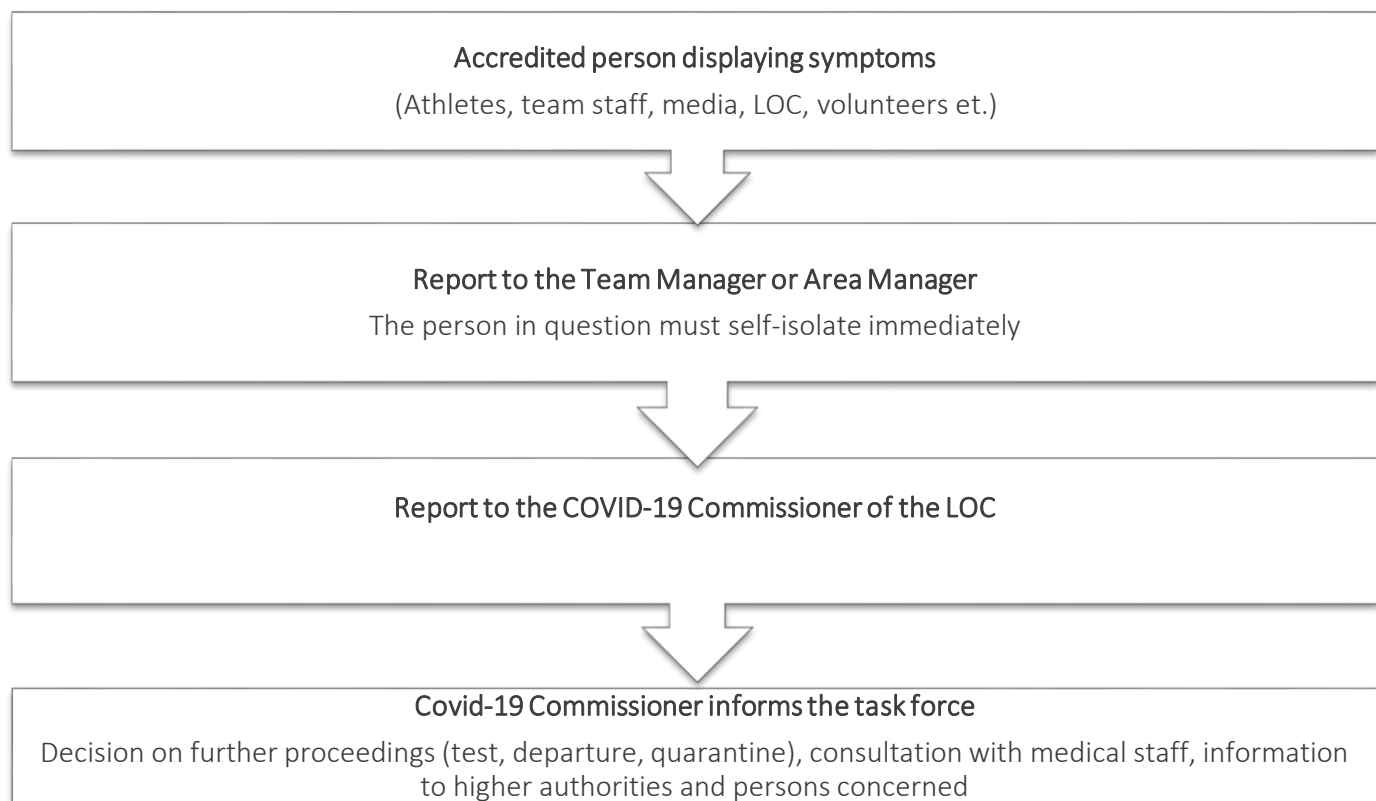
Accredited person displaying symptoms

(Athletes, team staff, media, LOC, volunteers et.)

Report to the Team Manager or Area Manager

The person in question must self-isolate immediately

Report to the COVID-19 Commissioner of the LOC

Covid-19 Commissioner informs the task force

Decision on further proceedings (test, departure, quarantine), consultation with medical staff, information to higher authorities and persons concerned